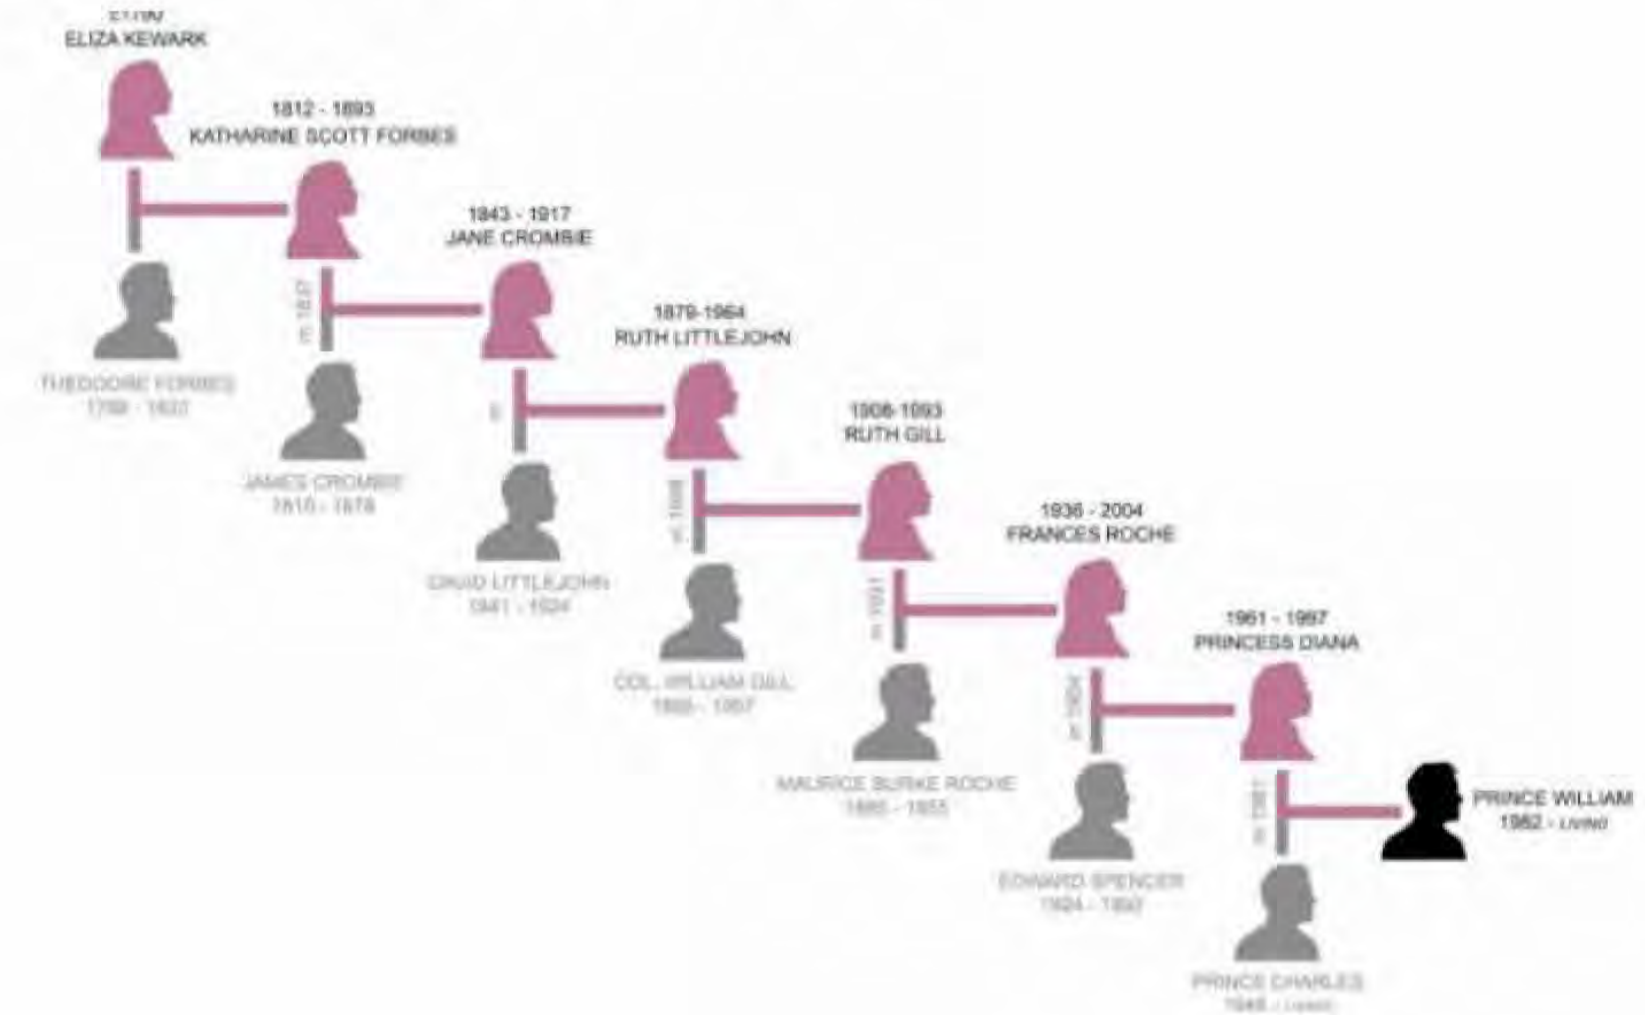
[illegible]
ELIZA KEWARK

1812 - 1893
KATHARINE SCOTT FORBES

THEODORE FORBES
1788 - 1820

m 1837

1843 - 1917
JANE CROMBIE

JAMES CROMBIE
1810 - 1878

m

1879-1964
RUTH LITTLEJOHN

DAVID LITTLEJOHN
1841 - 1924

m 1908

1908-1993
RUTH GILL

COL. WILLIAM GILL
1886 - 1957

m 1931

1936 - 2004
FRANCES ROCHE

MAURICE BURKE ROCHE
1885 - 1955

m 1954

1961 - 1997
PRINCESS DIANA

EDWARD SPENCER
1924 - 1992

m 1981

PRINCE WILLIAM
1982 - LIVING

PRINCE CHARLES
1948 - LIVING